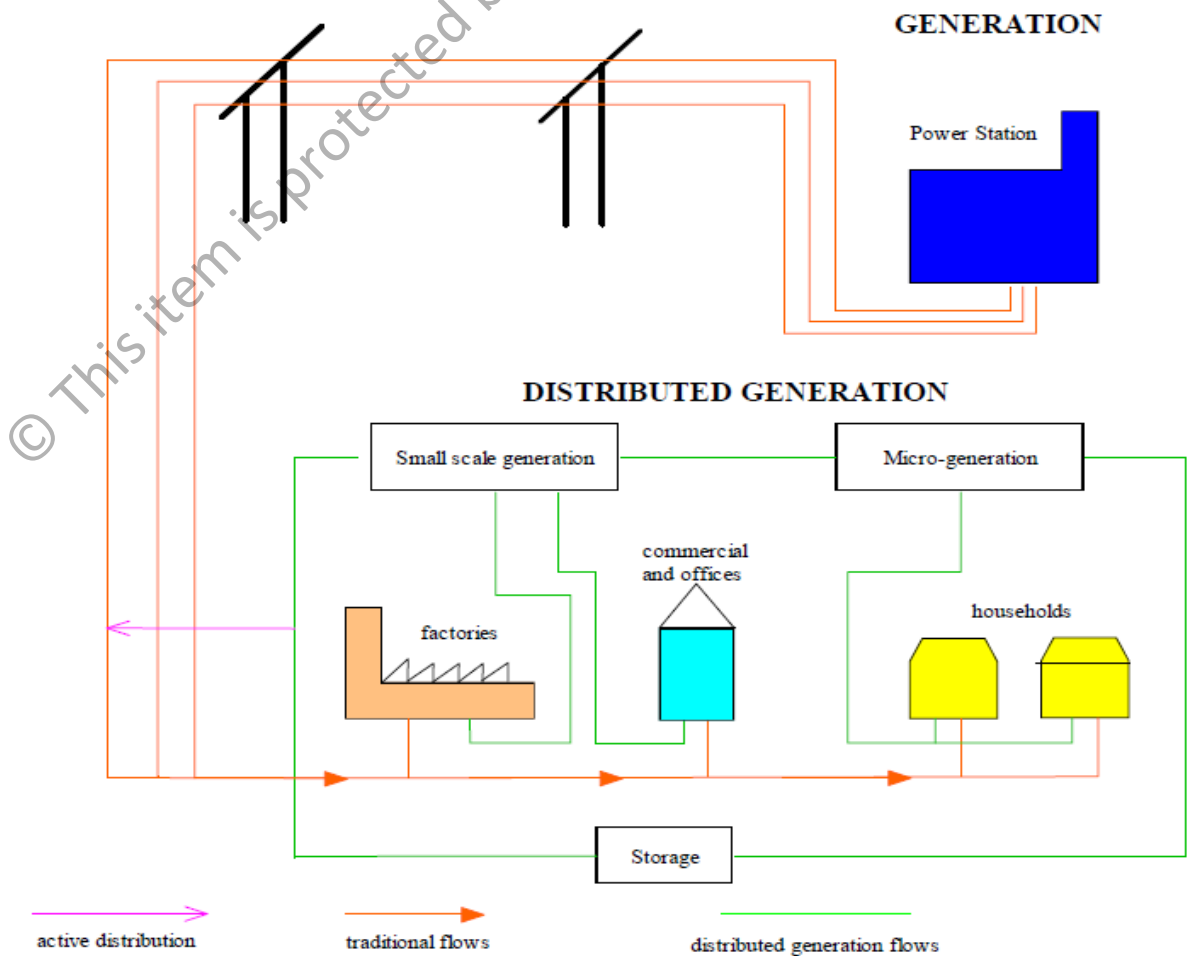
© This item is protected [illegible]

GENERATION

Power Station

DISTRIBUTED GENERATION

Small scale generation

Micro-generation

commercial and offices

factories

households

Storage

active distribution

traditional flows

distributed generation flows